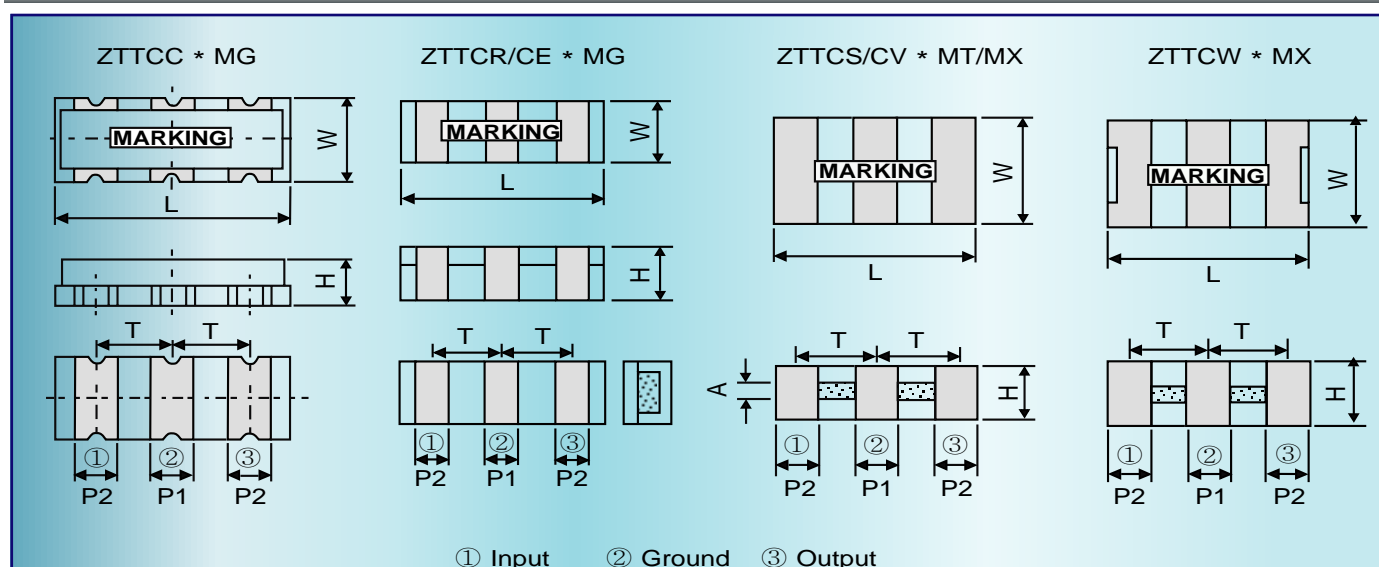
ZTTCC * MG

MARKING

W

L

H

T T

① ② ③

P2 P1 P2

ZTTCR/CE * MG

MARKING

W

L

H

T T

① ② ③

P2 P1 P2

ZTTCS/CV * MT/MX

MARKING

W

L

A

H

T T

① ② ③

P2 P1 P2

ZTTCW * MX

MARKING

W

L

H

T T

① ② ③

P2 P1 P2

① Input ② Ground ③ Output